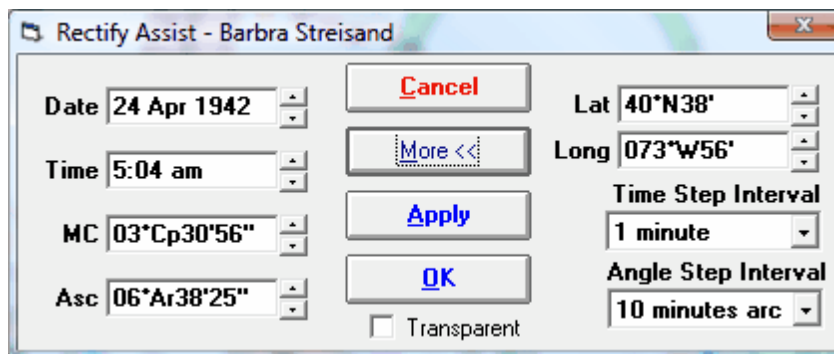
Rectify Assist - Barbra Streisand

Date 24 Apr 1942

Time 5:04 am

MC 03°Cp30'56"

Asc 06°Ar38'25"

Cancel

More <<

Apply

OK

Transparent

Lat 40°N38'

Long 073°W56'

Time Step Interval

1 minute

Angle Step Interval

10 minutes arc